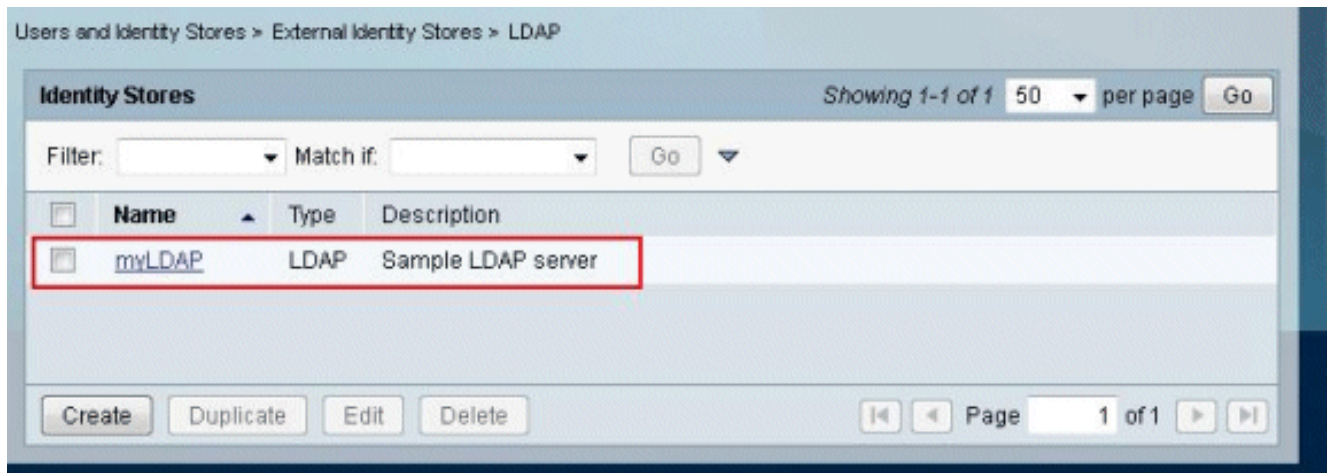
Users and Identity Stores > External Identity Stores > LDAP

Identity Stores

Showing 1-1 of 1 50 per page Go

Filter: Match if: Go

| | Name | Type | Description |
|---|---|---|---|
| | myLDAP | LDAP | Sample LDAP server |

Create Duplicate Edit Delete

Page 1 of 1